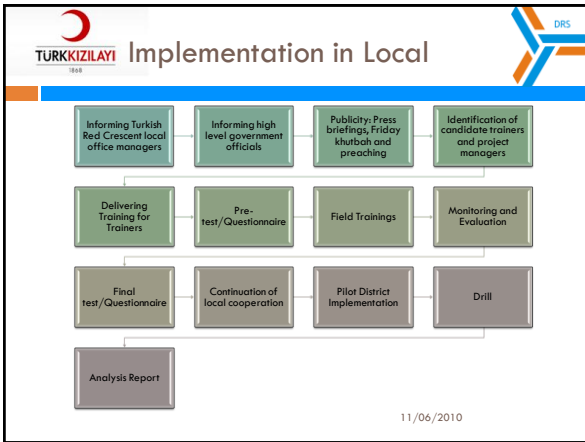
TÜRKKIZILAYI
1868

Implementation in Local

DRS

Informing Turkish Red Crescent local office managers

Informing high level government officials

Publicity: Press briefings, Friday khutbah and preaching

Identification of candidate trainers and project managers

Delivering Training for Trainers

Pre-test/Questionnaire

Field Trainings

Monitoring and Evaluation

Final test/Questionnaire

Continuation of local cooperation

Pilot District Implementation

Drill

Analysis Report

11/06/2010